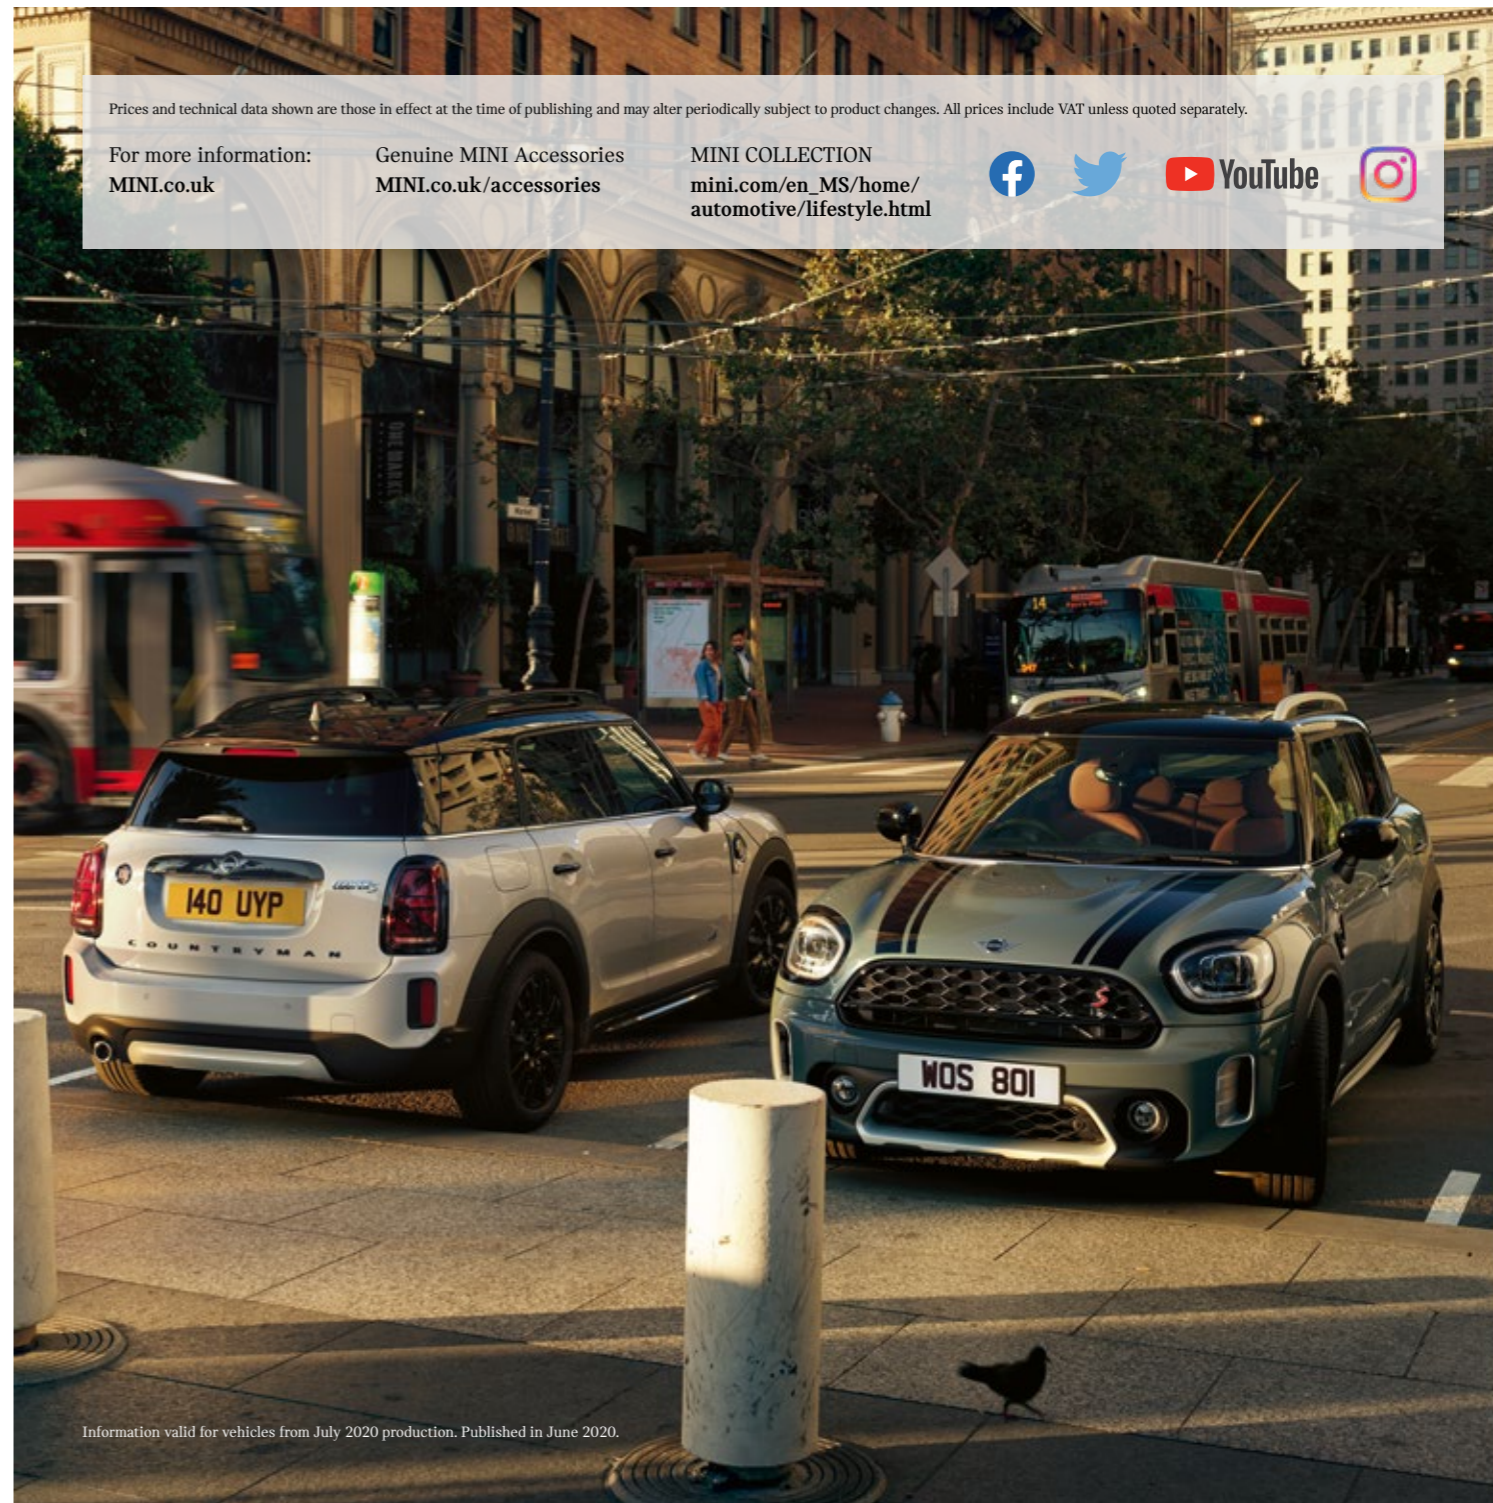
Prices and technical data shown are those in effect at the time of publishing and may alter periodically subject to product changes. All prices include VAT unless quoted separately.

For more information:
MINI.co.uk

Genuine MINI Accessories
MINI.co.uk/accessories

MINI COLLECTION
mini.com/en_MS/home/automotive/lifestyle.html

YouTube

140 UYP

COUNTRYMAN

WOS 801

Information valid for vehicles from July 2020 production. Published in June 2020.